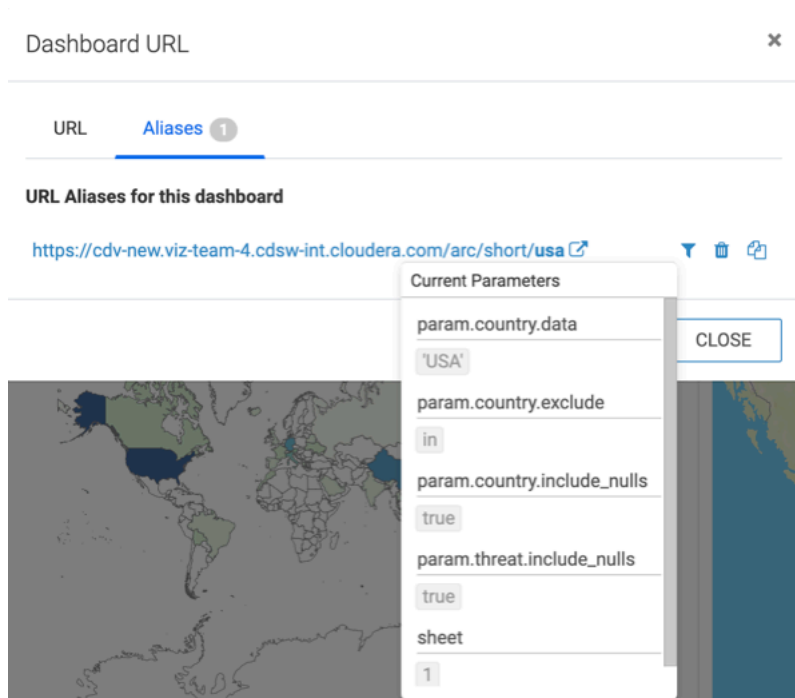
Dashboard URL

×

URL Aliases 1

URL Aliases for this dashboard

https://cdv-new.viz-team-4.cdsw-int.cloudera.com/arc/short/usa

Current Parameters

param.country.data

'USA'

param.country.exclude

in

param.country.include_nulls

true

param.threat.include_nulls

true

sheet

1

CLOSE